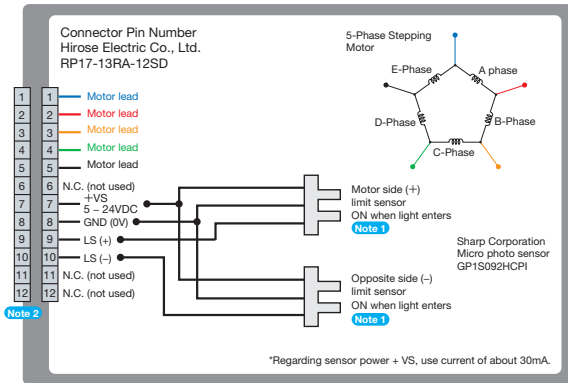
Connector Pin Number
Hirose Electric Co., Ltd.
RP17-13RA-12SD

5-Phase Stepping Motor

E-Phase
A phase
D-Phase
B-Phase
C-Phase

| | | |
|---|---|---|
| 1 | 1 | Motor lead |
| 2 | 2 | Motor lead |
| 3 | 3 | Motor lead |
| 4 | 4 | Motor lead |
| 5 | 5 | Motor lead |
| 6 | 6 | N.C. (not used) |
| 7 | 7 | +VS 5 – 24VDC |
| 8 | 8 | GND (0V) |
| 9 | 9 | LS (+) |
| 10 | 10 | LS (–) |
| 11 | 11 | N.C. (not used) |
| 12 | 12 | N.C. (not used) |

Note 2

Motor side (+) limit sensor ON when light enters
Note 1

Sharp Corporation
Micro photo sensor
GP1S092HCPI

Opposite side (–) limit sensor ON when light enters
Note 1

*Regarding sensor power + VS, use current of about 30mA.